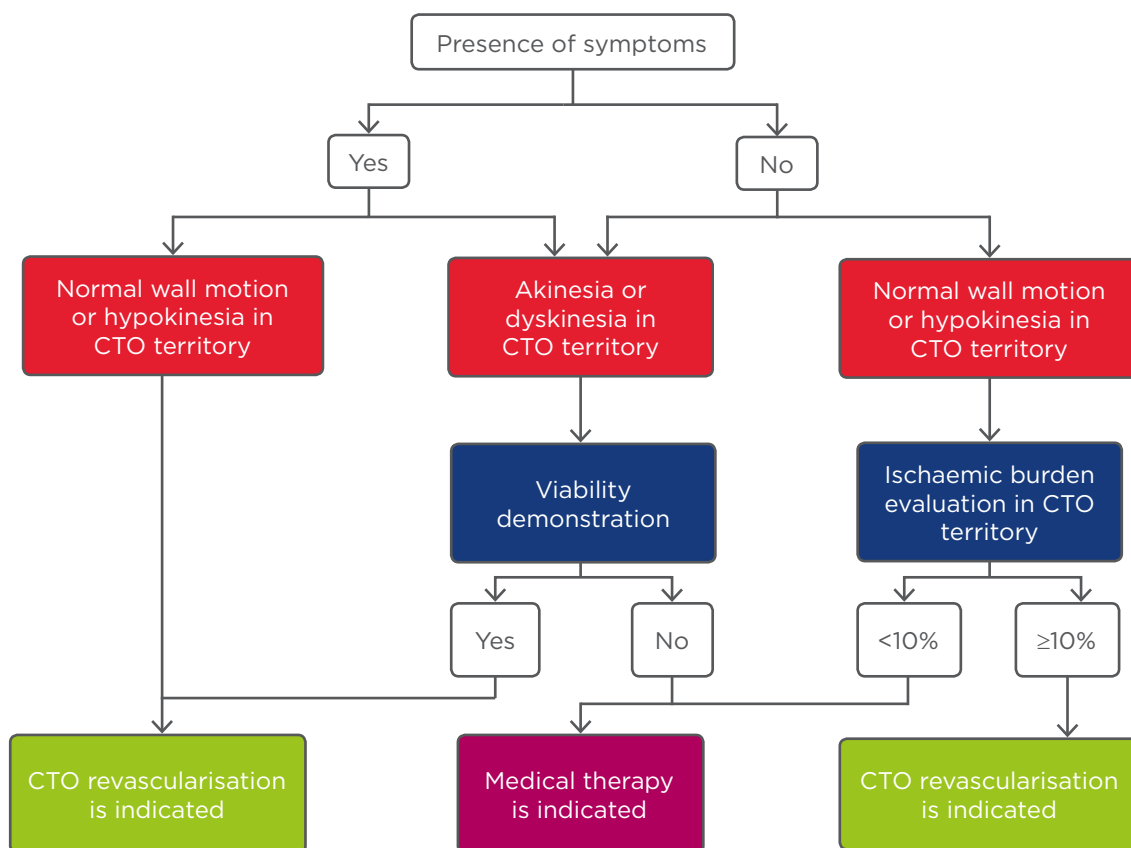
Presence of symptoms

Yes

No

Normal wall motion or hypokinesia in CTO territory

Akinesia or dyskinesia in CTO territory

Normal wall motion or hypokinesia in CTO territory

Viability demonstration

Ischaemic burden evaluation in CTO territory

Yes

No

<10%

≥10%

CTO revascularisation is indicated

Medical therapy is indicated

CTO revascularisation is indicated